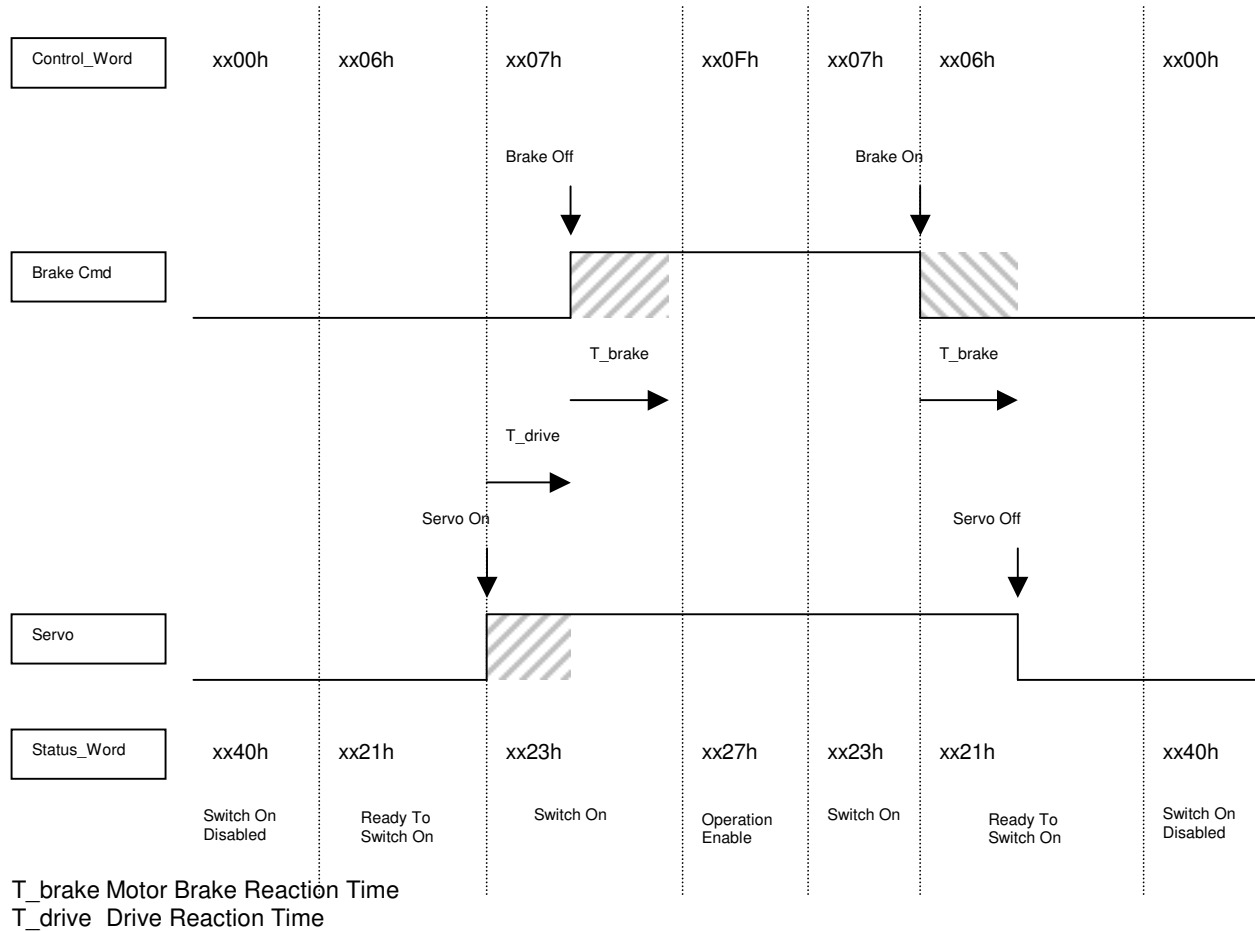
Control_Word xx00h xx06h xx07h xx0Fh xx07h xx06h xx00h

Brake Off

Brake On

Brake Cmd

T_brake

T_brake

T_drive

Servo On

Servo Off

Servo

Status_Word xx40h xx21h xx23h xx27h xx23h xx21h xx40h

Switch On Disabled

Ready To Switch On

Switch On

Operation Enable

Switch On

Ready To Switch On

Switch On Disabled

T_brake Motor Brake Reaction Time
T_drive Drive Reaction Time